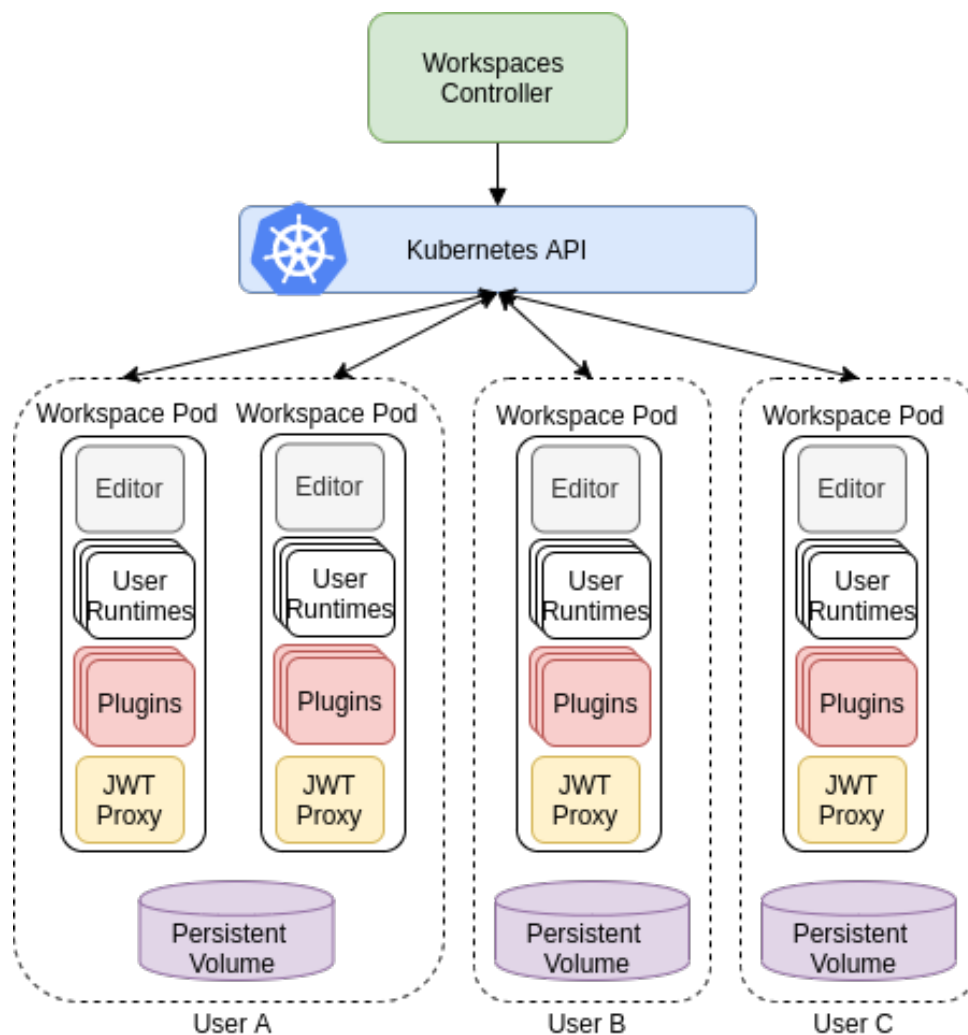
Workspaces Controller

Kubernetes API

Workspace Pod
Editor
User Runtimes
Plugins
JWT Proxy

Workspace Pod
Editor
User Runtimes
Plugins
JWT Proxy

Persistent Volume

User A

Workspace Pod
Editor
User Runtimes
Plugins
JWT Proxy

Persistent Volume

User B

Workspace Pod
Editor
User Runtimes
Plugins
JWT Proxy

Persistent Volume

User C